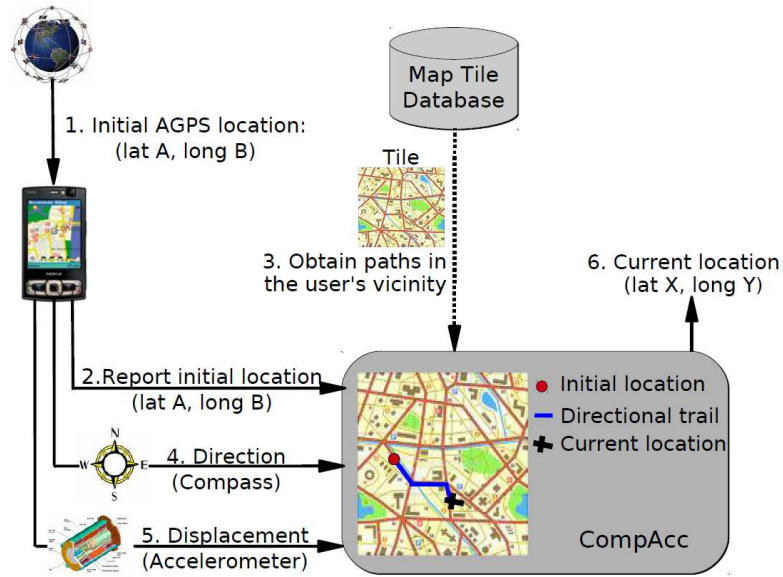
1. Initial AGPS location: (lat A, long B)

Map Tile Database

Tile

3. Obtain paths in the user's vicinity

6. Current location (lat X, long Y)

2.Report initial location (lat A, long B)

Initial location

Directional trail

Current location

N
W
E
S

4. Direction (Compass)

5. Displacement (Accelerometer)

CompAcc